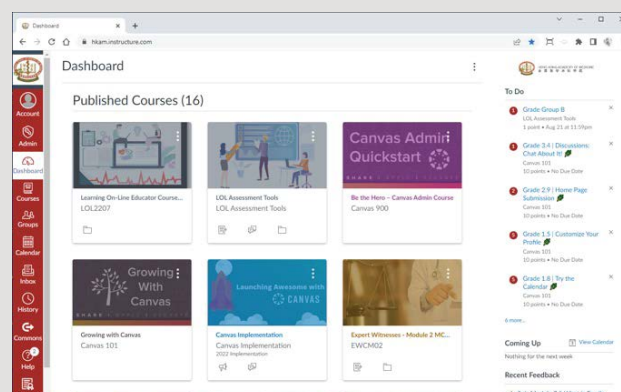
Dashboard
hkam.instructure.com

Account
Admin
Dashboard
Courses
Groups
Calendar
Inbox
History
Commons
Help

Dashboard

Published Courses (16)

Learning On-Line Educator Course...
LOL2207

LOL Assessment Tools
LOL Assessment Tools

Canvas Admin Quickstart
Be the Hero – Canvas Admin Course
Canvas 900

Growing With Canvas
Growing with Canvas
Canvas 101

Launching Awesome with CANVAS
Canvas Implementation
Canvas Implementation
2022 Implementation

Expert Witnesses - Module 2 MC...
EWCM02

To Do

Grade Group B
LOL Assessment Tools
1 point • Aug 21 at 11:59pm

Grade 3.4 | Discussions: Chat About It!
Canvas 101
10 points • No Due Date

Grade 2.9 | Home Page Submission
Canvas 101
10 points • No Due Date

Grade 1.5 | Customize Your Profile
Canvas 101
10 points • No Due Date

Grade 1.8 | Try the Calendar
Canvas 101
10 points • No Due Date

6 more...

Coming Up
View Calendar
Nothing for the next week

Recent Feedback